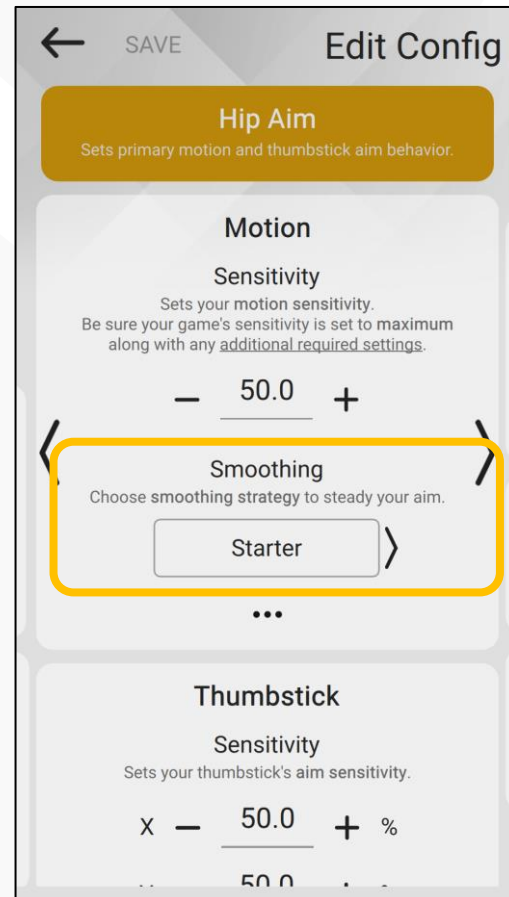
← SAVE Edit Config

Hip Aim
Sets primary motion and thumbstick aim behavior.

Motion

Sensitivity
Sets your motion sensitivity.
Be sure your game's sensitivity is set to maximum along with any additional required settings.

− 50.0 +

❬ ❭

Smoothing
Choose smoothing strategy to steady your aim.

Starter ❭

•••

Thumbstick

Sensitivity
Sets your thumbstick's aim sensitivity.

X − 50.0 + %

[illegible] 50.0 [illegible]